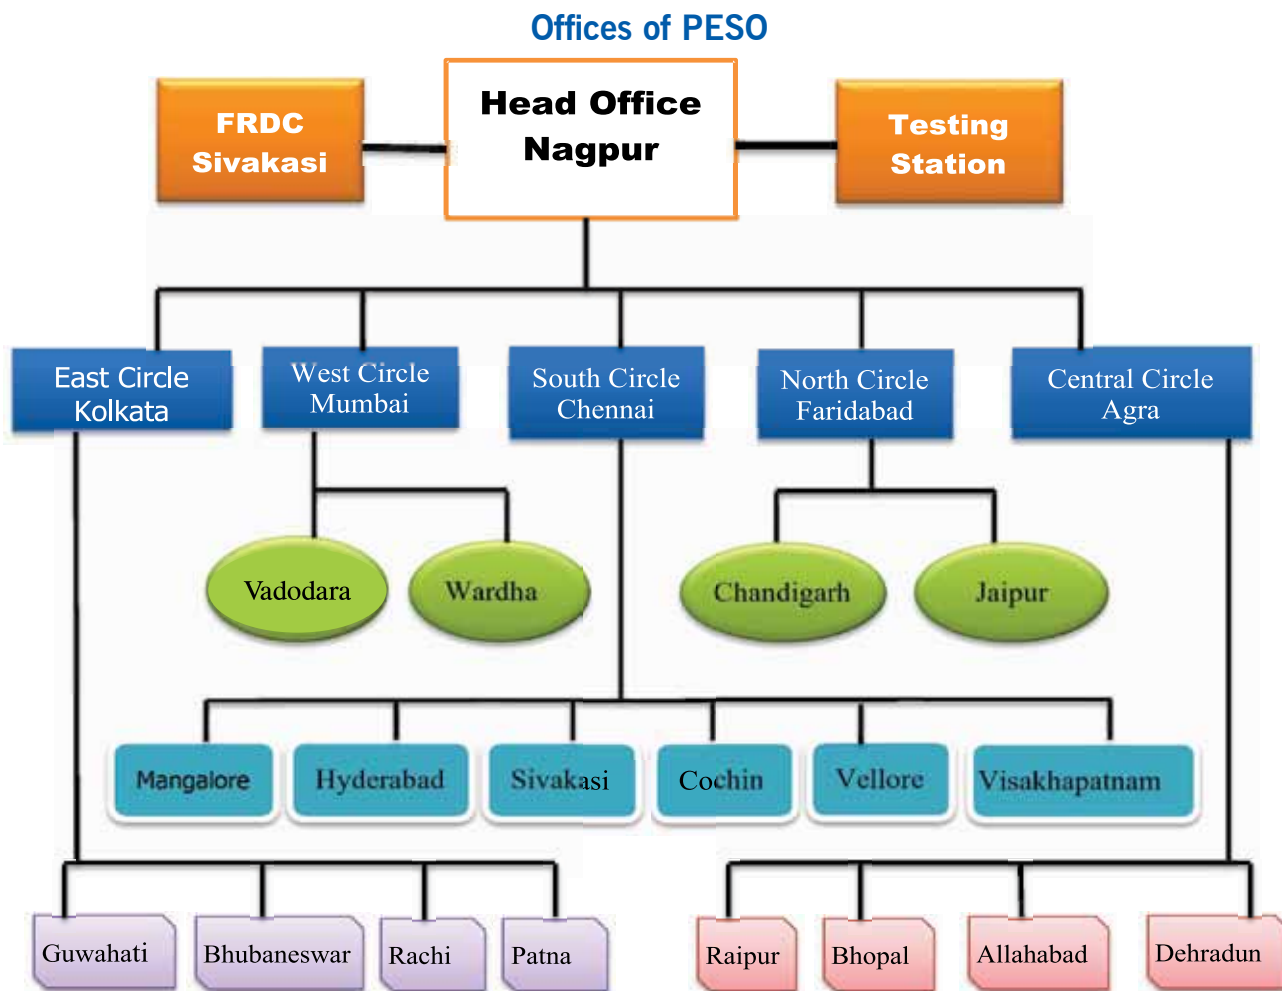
Offices of PESO

FRDC Sivakasi

Head Office Nagpur

Testing Station

East Circle Kolkata

West Circle Mumbai

South Circle Chennai

North Circle Faridabad

Central Circle Agra

Vadodara

Wardha

Chandigarh

Jaipur

Mangalore

Hyderabad

Sivakasi

Cochin

Vellore

Visakhapatnam

Guwahati

Bhubaneswar

Rachi

Patna

Raipur

Bhopal

Allahabad

Dehradun